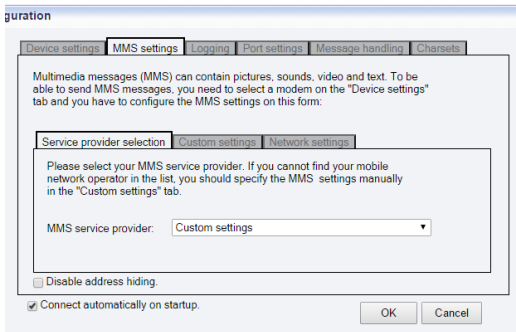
guration

Device settings | MMS settings | Logging | Port settings | Message handling | Charsets

Multimedia messages (MMS) can contain pictures, sounds, video and text. To be able to send MMS messages, you need to select a modem on the "Device settings" tab and you have to configure the MMS settings on this form:

Service provider selection | Custom settings | Network settings

Please select your MMS service provider. If you cannot find your mobile network operator in the list, you should specify the MMS settings manually in the "Custom settings" tab.

MMS service provider: Custom settings

Disable address hiding.

Connect automatically on startup.

OK

Cancel